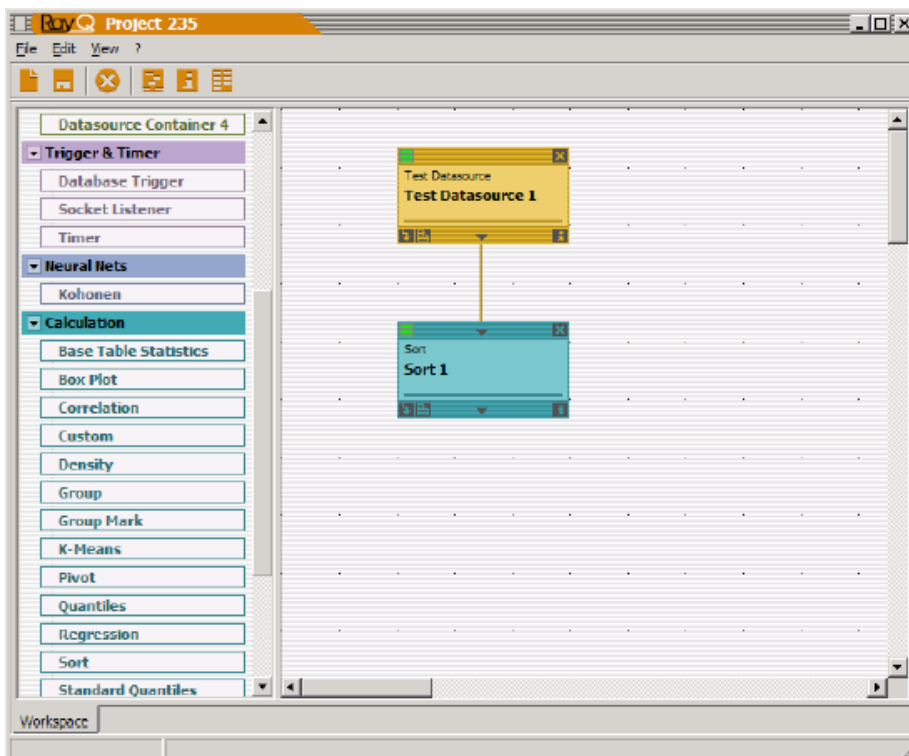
RayQ Project 235

File Edit View ?

Datasource Container 4

Trigger & Timer

Database Trigger

Socket Listener

Timer

Neural Nets

Kohonen

Calculation

Base Table Statistics

Box Plot

Correlation

Custom

Density

Group

Group Mark

K-Means

Pivot

Quantiles

Regression

Sort

Standard Quantiles

Test Datasource

Test Datasource 1

Sort

Sort 1

Workspace